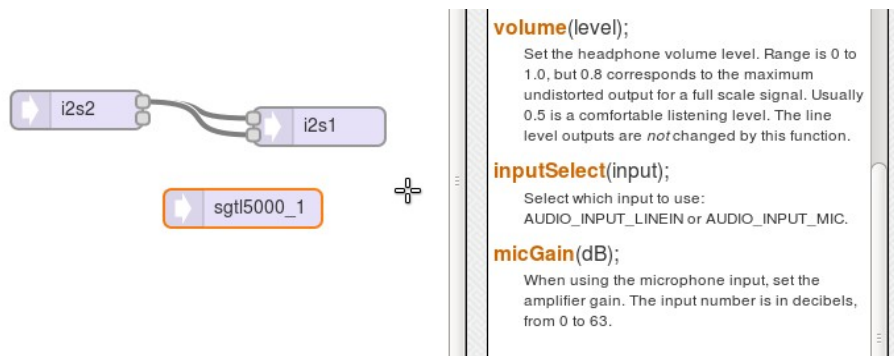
i2s2

i2s1

sgtl5000_1

volume(level);

Set the headphone volume level. Range is 0 to 1.0, but 0.8 corresponds to the maximum undistorted output for a full scale signal. Usually 0.5 is a comfortable listening level. The line level outputs are *not* changed by this function.

inputSelect(input);

Select which input to use: AUDIO_INPUT_LINEIN or AUDIO_INPUT_MIC.

micGain(dB);

When using the microphone input, set the amplifier gain. The input number is in decibels, from 0 to 63.